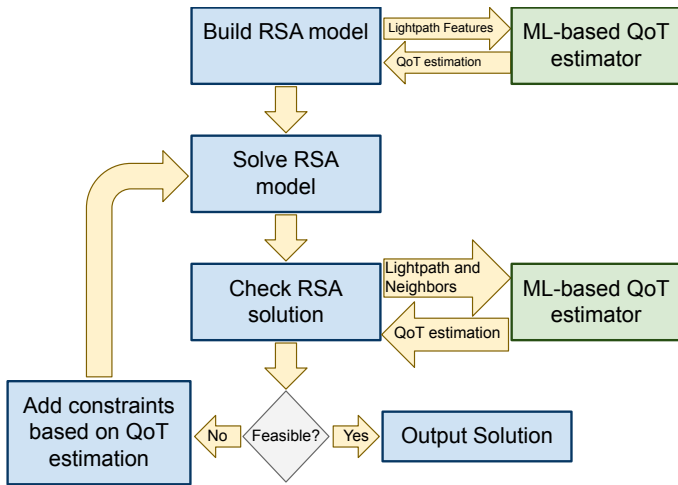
Build RSA model

Lightpath Features

QoT estimation

ML-based QoT estimator

Solve RSA model

Check RSA solution

Lightpath and Neighbors

QoT estimation

ML-based QoT estimator

Add constraints based on QoT estimation

No

Feasible?

Yes

Output Solution